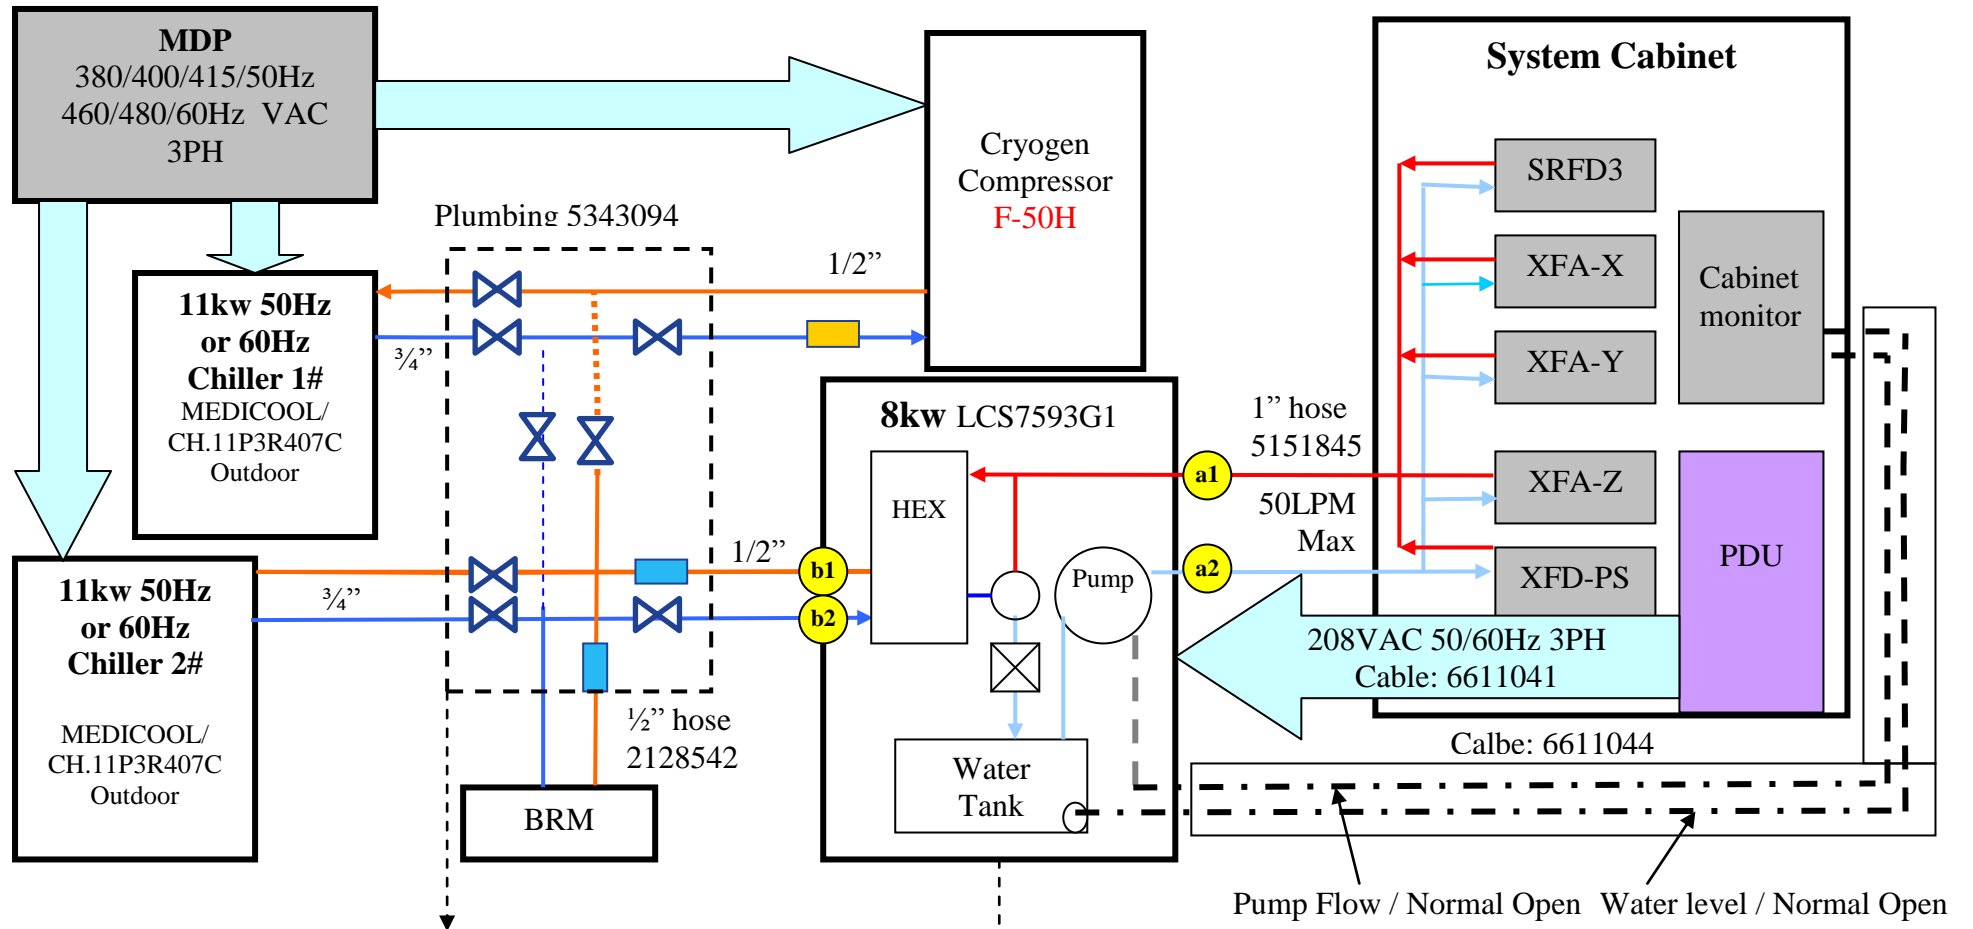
MDP
380/400/415/50Hz
460/480/60Hz VAC
3PH

Cryogen Compressor
F-50H

System Cabinet

SRFD3

XFA-X

XFA-Y

XFA-Z

XFD-PS

Cabinet monitor

PDU

Plumbing 5343094

1/2"

11kw 50Hz or 60Hz Chiller 1#
MEDICOOL/ CH.11P3R407C Outdoor

¾"

8kw LCS7593G1

HEX

a1

a2

1" hose 5151845

50LPM Max

Pump

1/2"

b1

b2

11kw 50Hz or 60Hz Chiller 2#

MEDICOOL/ CH.11P3R407C Outdoor

¾"

½" hose 2128542

208VAC 50/60Hz 3PH
Cable: 6611041

Calbe: 6611044

Water Tank

BRM

Pump Flow / Normal Open

Water level / Normal Open